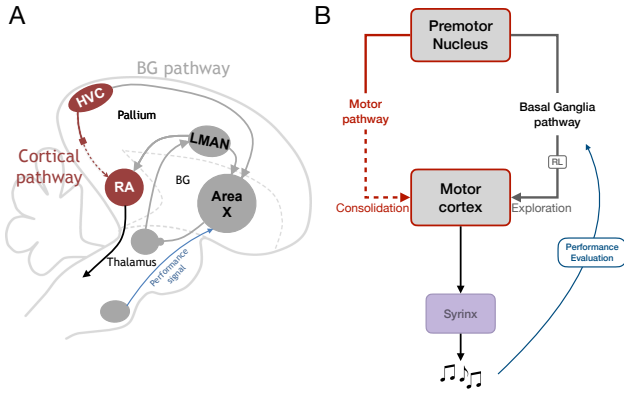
A

BG pathway

HVC

Pallium

LMAN

Cortical pathway

RA

BG

Area X

Thalamus

Performance signal

B

Premotor Nucleus

Motor pathway

Basal Ganglia pathway

RL

Motor cortex

Consolidation

Exploration

Performance Evaluation

Syrinx

♬♪♫